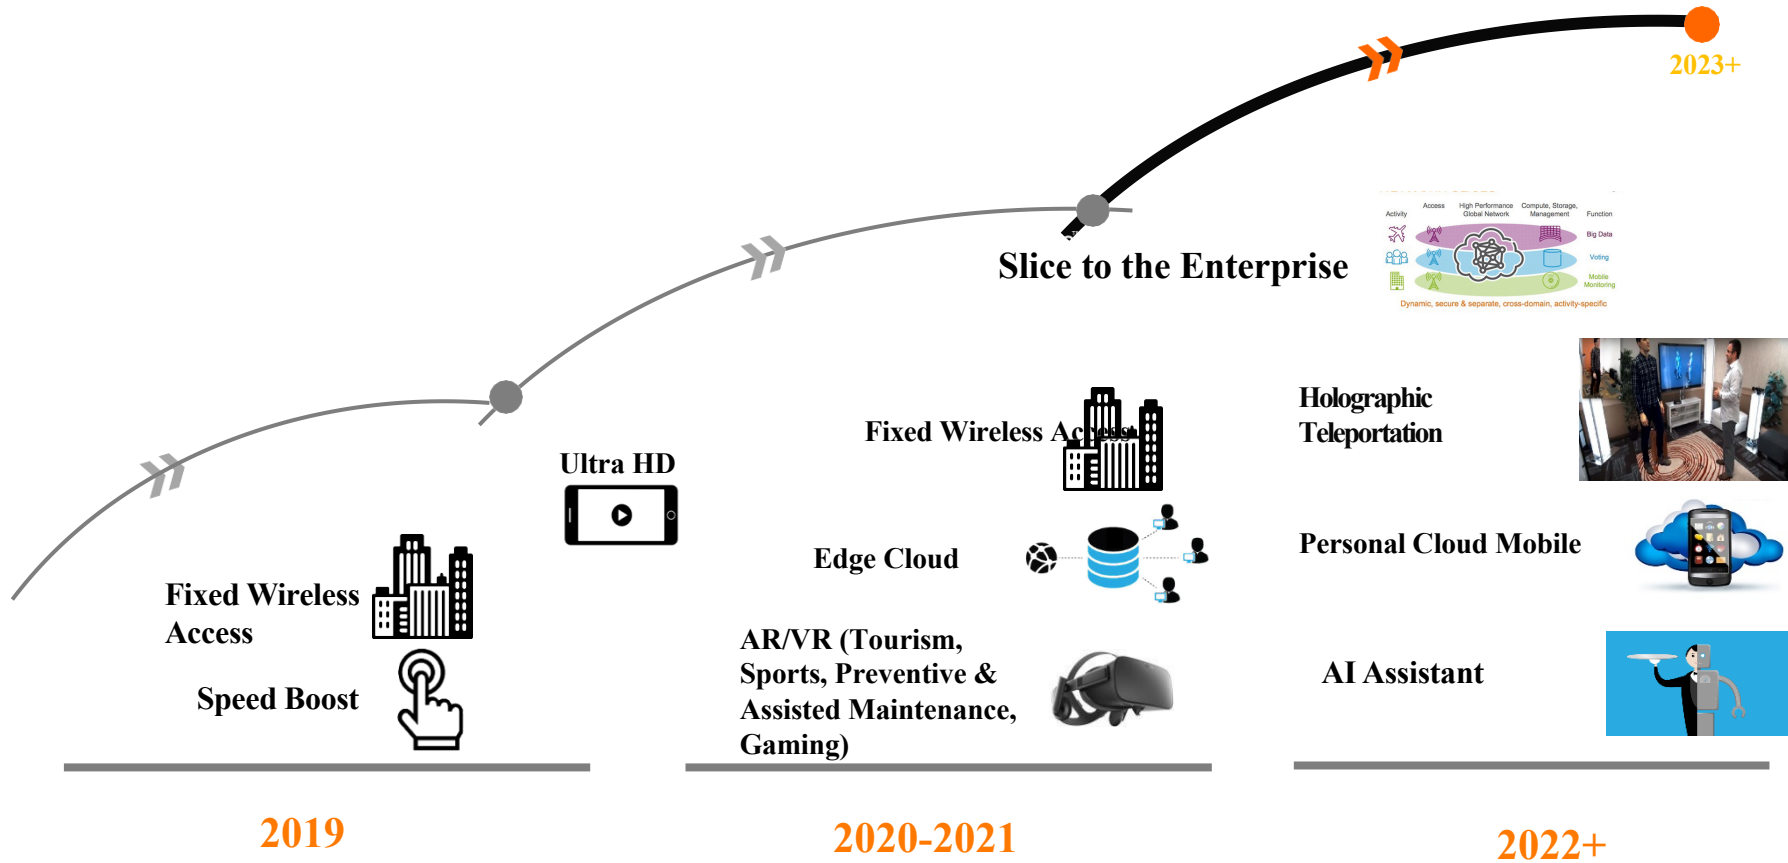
2023+

Slice to the Enterprise

Activity
Access
High Performance Global Network
Compute, Storage, Management
Function
Big Data
Voting
Mobile Monitoring
Dynamic, secure & separate, cross-domain, activity-specific

Holographic Teleportation

Personal Cloud Mobile

AI Assistant

Ultra HD

Fixed Wireless Access

Edge Cloud

AR/VR (Tourism, Sports, Preventive & Assisted Maintenance, Gaming)

Fixed Wireless Access

Speed Boost

2019

2020-2021

2022+